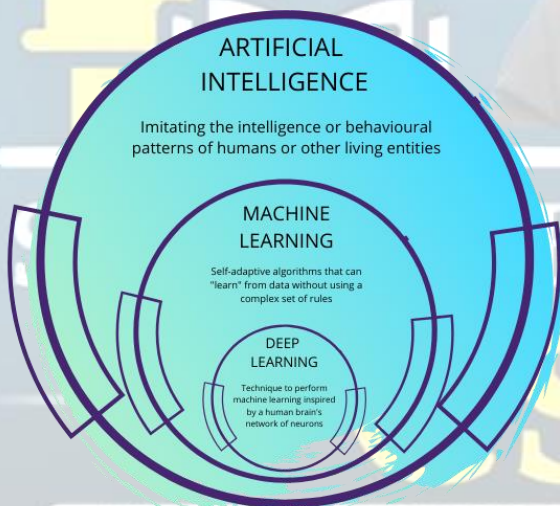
ARTIFICIAL INTELLIGENCE

Imitating the intelligence or behavioural patterns of humans or other living entities

MACHINE LEARNING

Self-adaptive algorithms that can "learn" from data without using a complex set of rules

DEEP LEARNING

Technique to perform machine learning inspired by a human brain's network of neurons